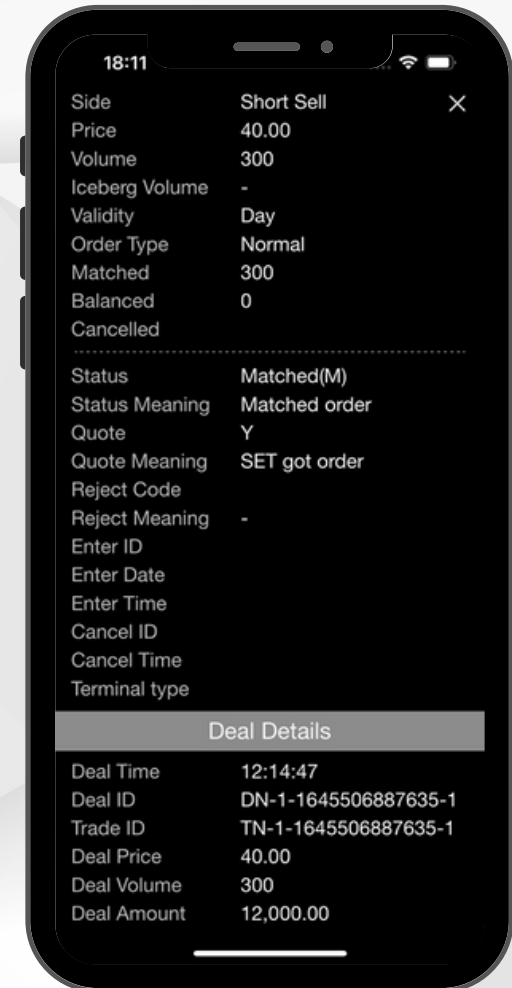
18:11

Side Short Sell
Price 40.00
Volume 300
Iceberg Volume -
Validity Day
Order Type Normal
Matched 300
Balanced 0
Cancelled

Status Matched(M)
Status Meaning Matched order
Quote Y
Quote Meaning SET got order
Reject Code
Reject Meaning -
Enter ID
Enter Date
Enter Time
Cancel ID
Cancel Time
Terminal type

Deal Details

Deal Time 12:14:47
Deal ID DN-1-1645506887635-1
Trade ID TN-1-1645506887635-1
Deal Price 40.00
Deal Volume 300
Deal Amount 12,000.00